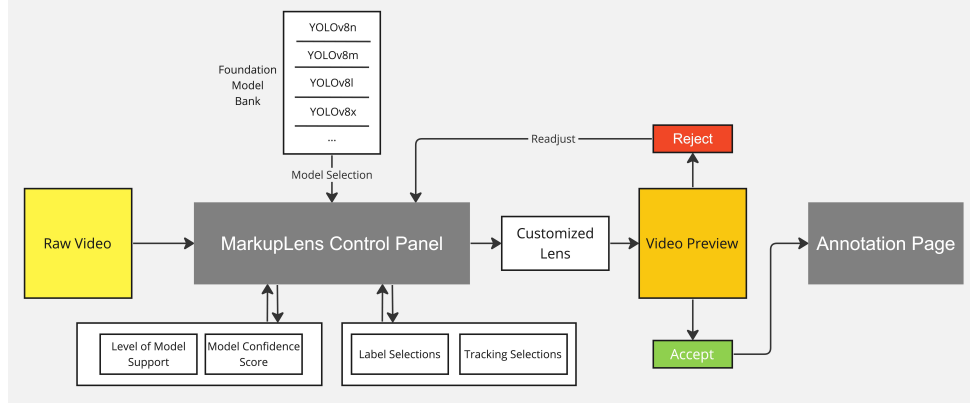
Foundation Model Bank

YOLOv8n

YOLOv8m

YOLOv8l

YOLOv8x

...

Model Selection

Readjust

Reject

Raw Video

MarkupLens Control Panel

Customized Lens

Video Preview

Annotation Page

Level of Model Support

Model Confidence Score

Label Selections

Tracking Selections

Accept